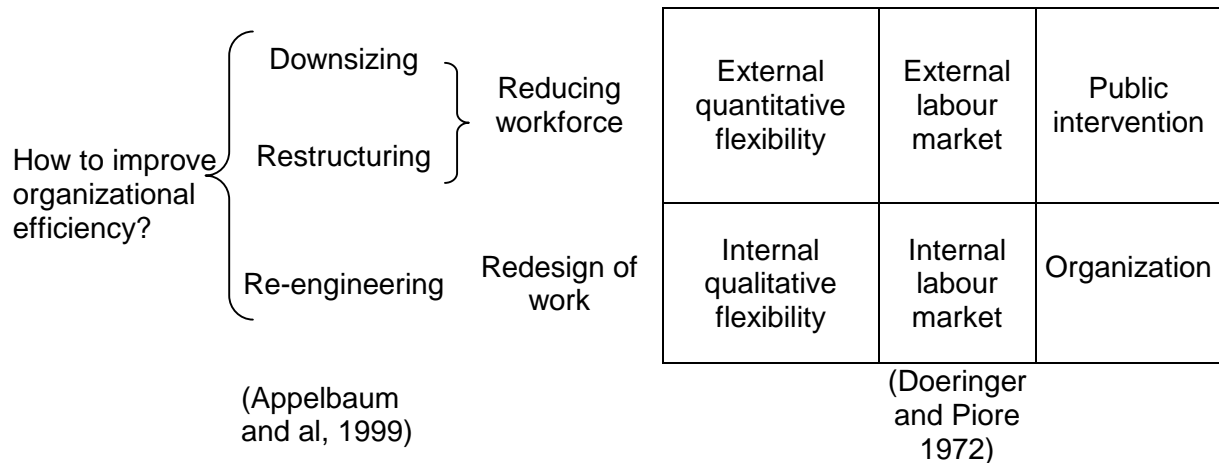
How to improve organizational efficiency?

Downsizing

Restructuring

Reducing workforce

Re-engineering

Redesign of work

| External quantitative flexibility | External labour market | Public intervention |
|---|---|---|
| Internal qualitative flexibility | Internal labour market | Organization |

(Appelbaum and al, 1999)

(Doeringer and Piore 1972)